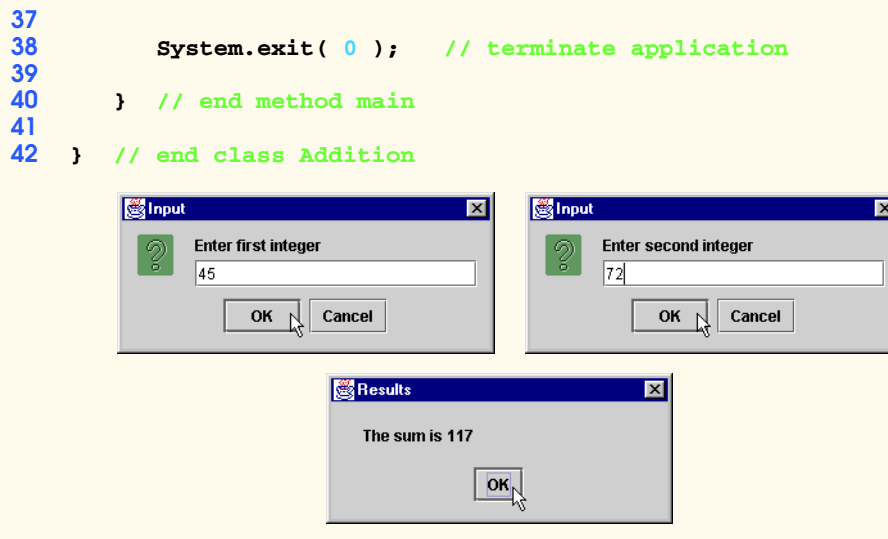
37
38 System.exit( 0 ); // terminate application
39
40 } // end method main
41
42 } // end class Addition

Input
Enter first integer
45
OK Cancel

Input
Enter second integer
72
OK Cancel

Results
The sum is 117
OK